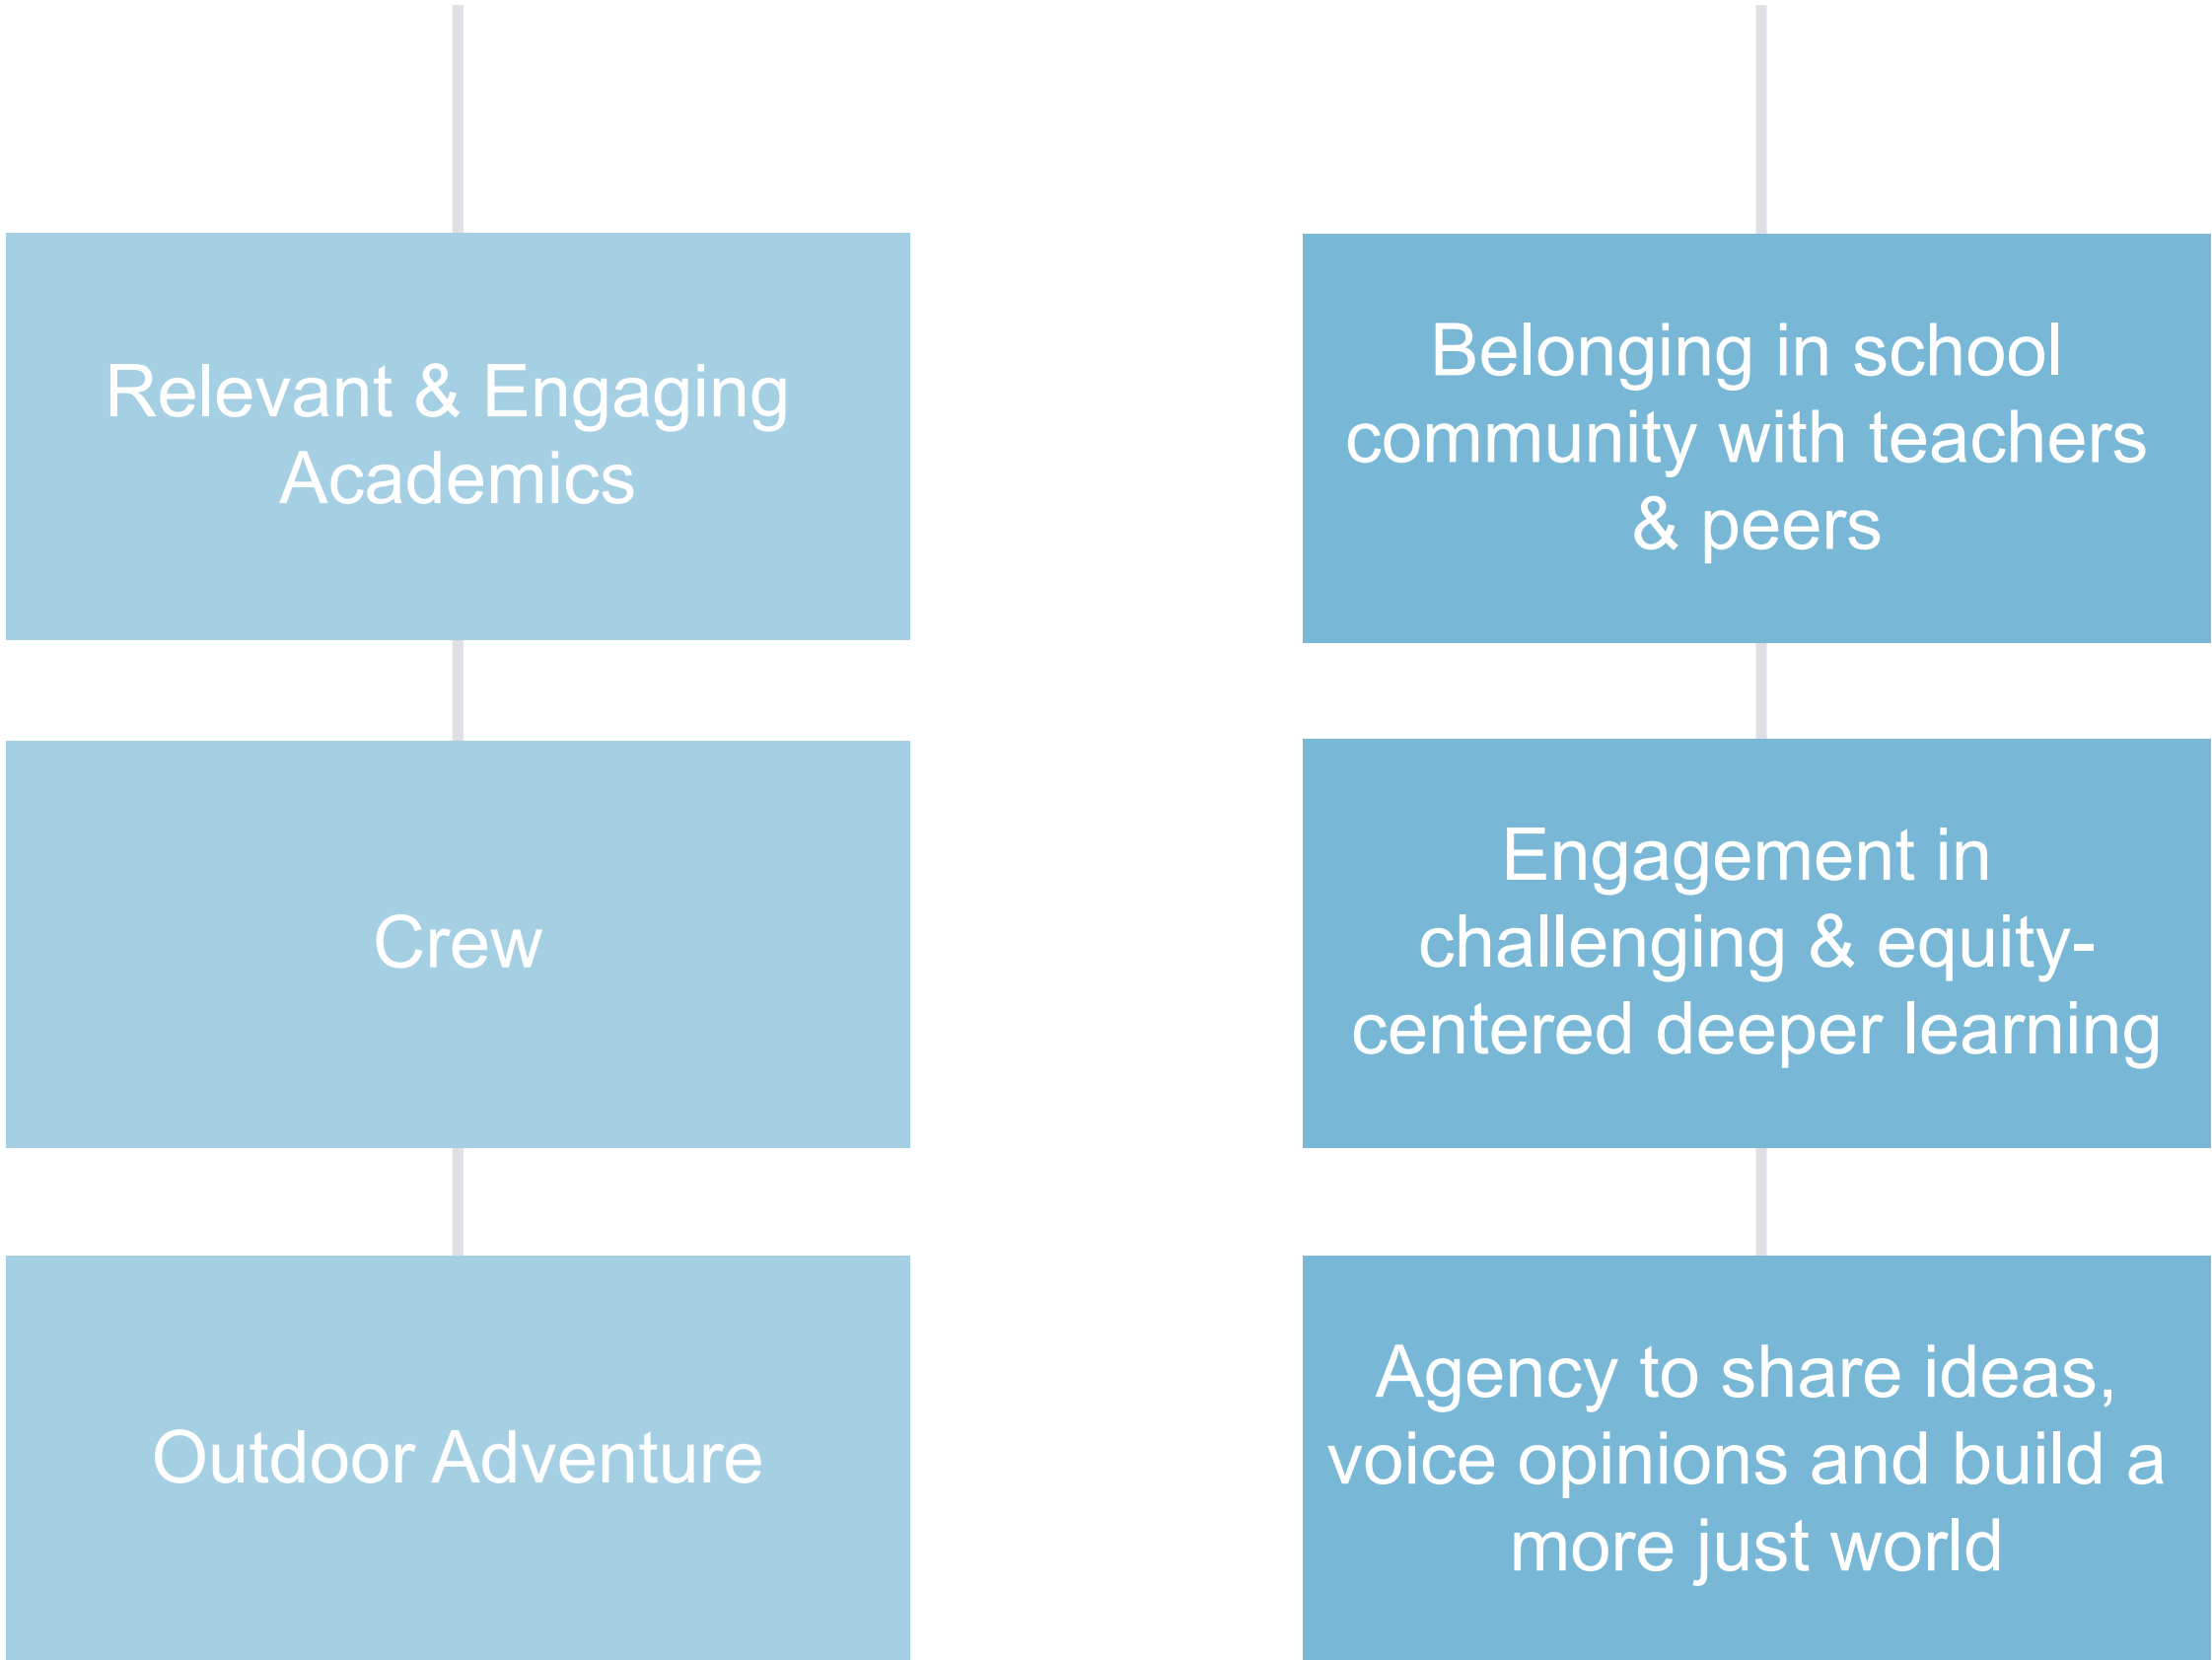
Relevant & Engaging Academics

Crew

Outdoor Adventure

Belonging in school community with teachers & peers

Engagement in challenging & equity-centered deeper learning

Agency to share ideas, voice opinions and build a more just world